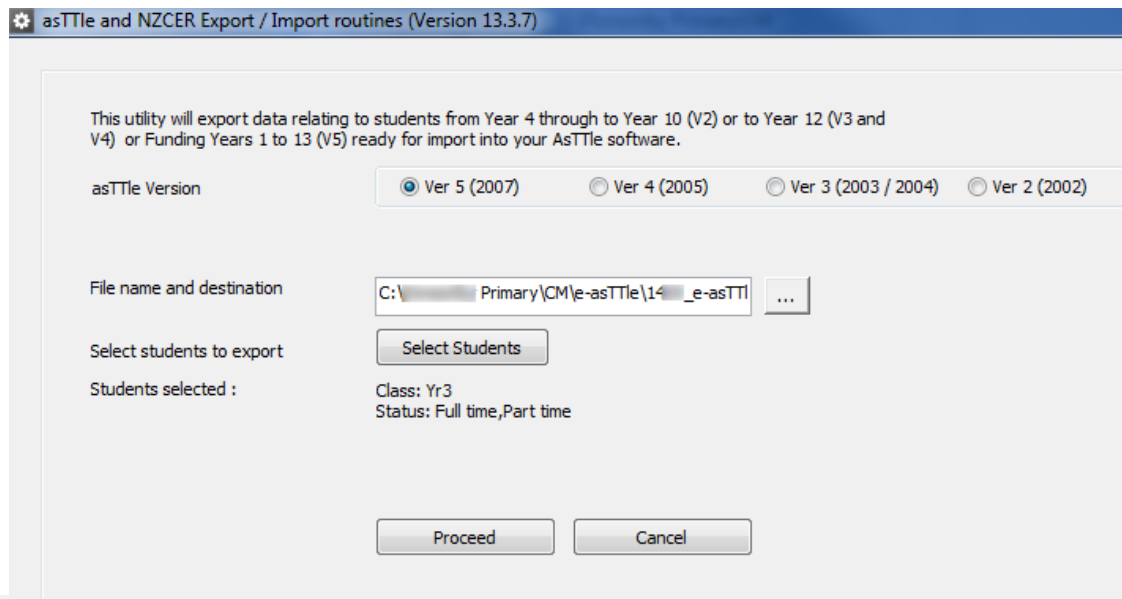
asTTle and NZCER Export / Import routines (Version 13.3.7)

This utility will export data relating to students from Year 4 through to Year 10 (V2) or to Year 12 (V3 and V4) or Funding Years 1 to 13 (V5) ready for import into your AsTTle software.

asTTle Version

Ver 5 (2007)

Ver 4 (2005)

Ver 3 (2003 / 2004)

Ver 2 (2002)

File name and destination

C:\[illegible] Primary\CM\e-asTTle\14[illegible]_e-asTTl

...

Select students to export

Select Students

Students selected :

Class: Yr3
Status: Full time,Part time

Proceed

Cancel